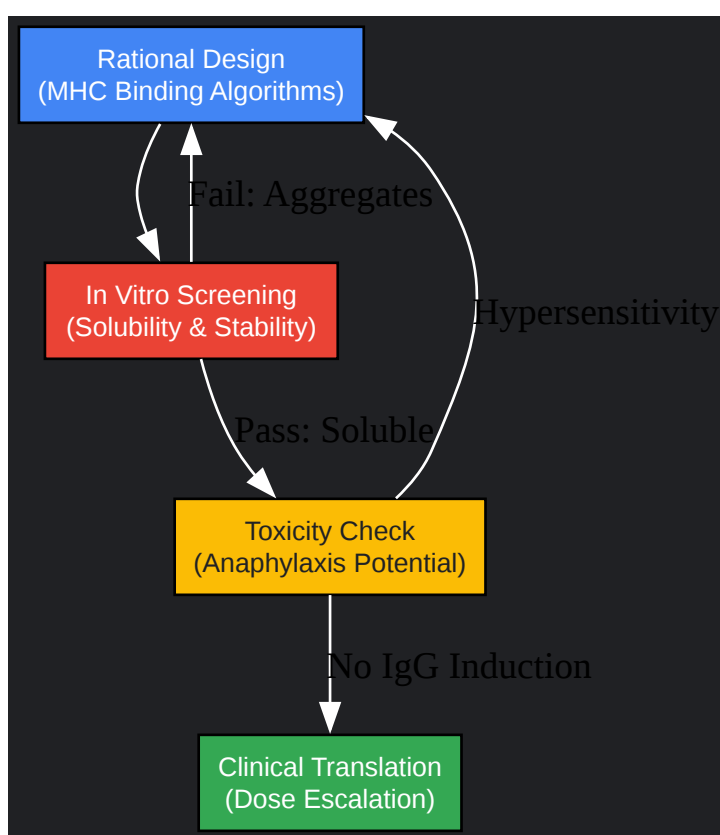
Rational Design
(MHC Binding Algorithms)

Fail: Aggregates

In Vitro Screening
(Solubility & Stability)

Hypersensitivity

Pass: Soluble

Toxicity Check
(Anaphylaxis Potential)

No IgG Induction

Clinical Translation
(Dose Escalation)